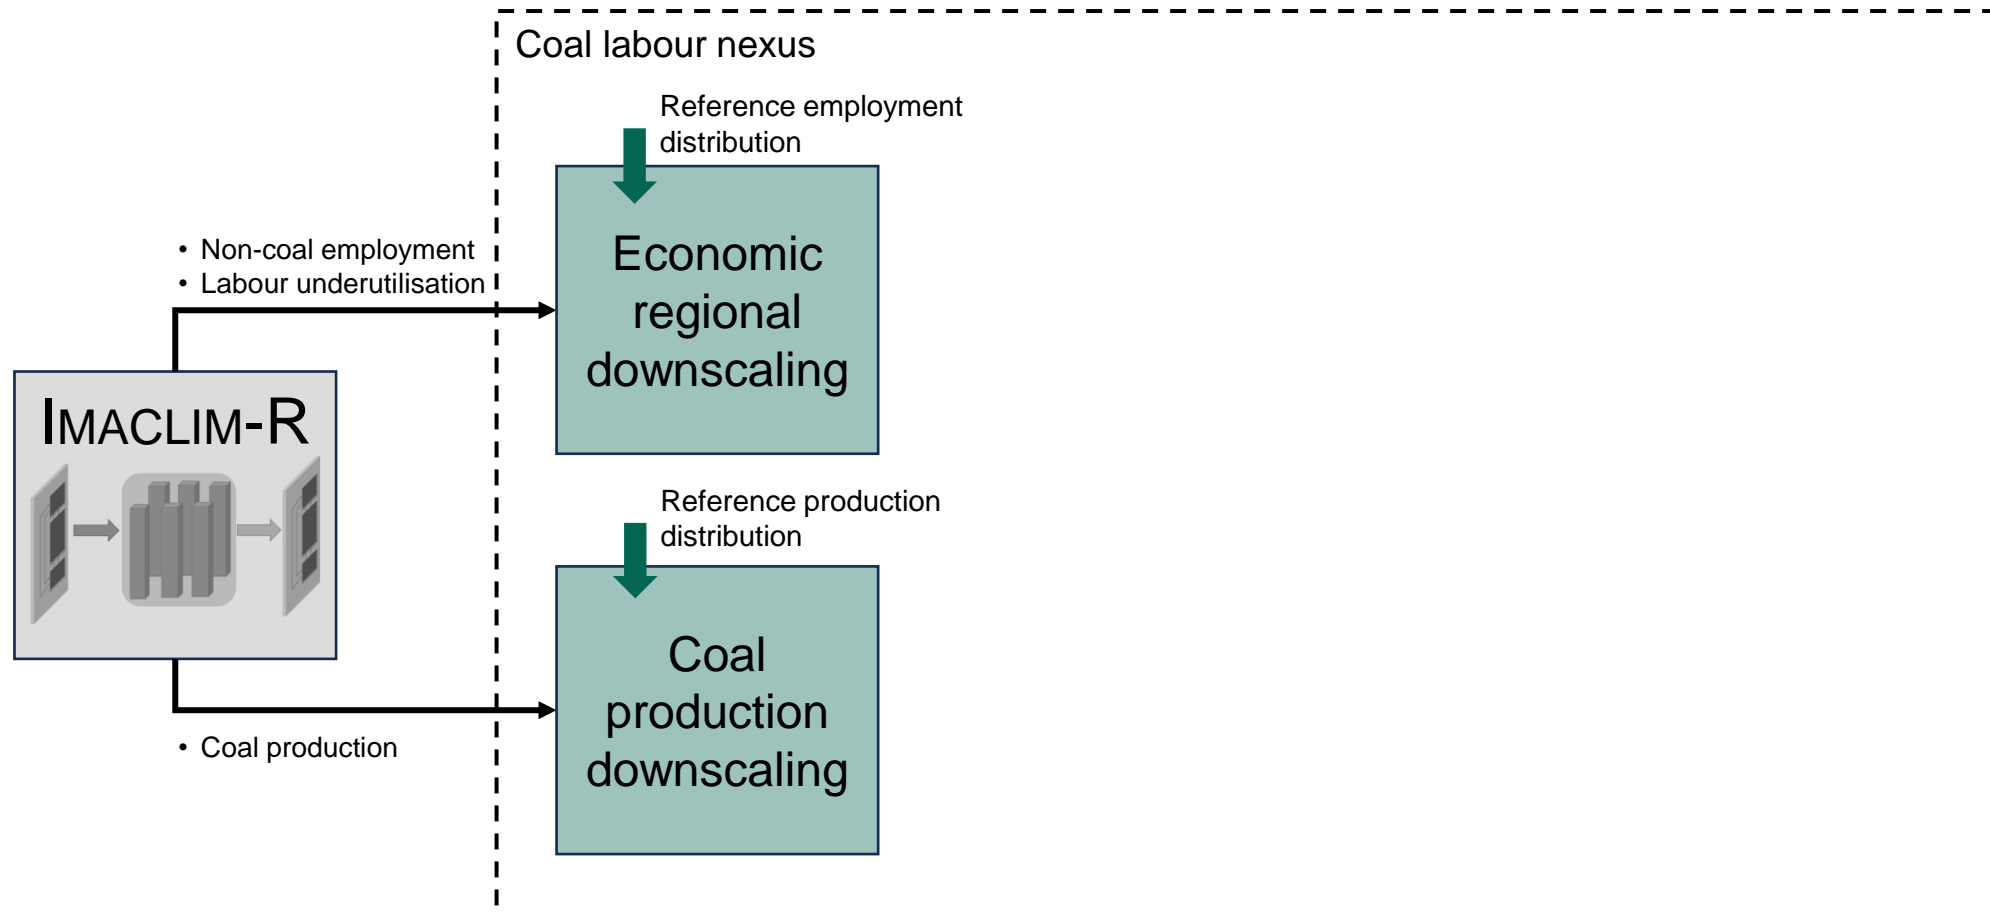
Coal labour nexus

IMACLIM-R

• Non-coal employment
• Labour underutilisation

Reference employment distribution

Economic regional downscaling

Reference production distribution

Coal production downscaling

• Coal production